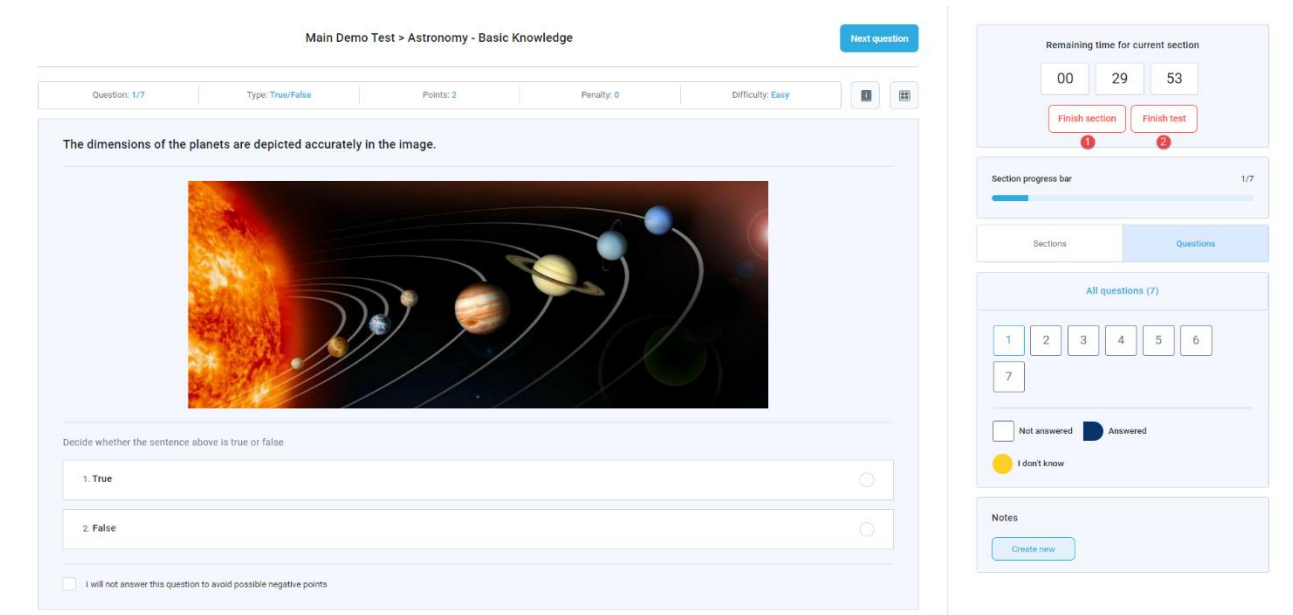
Main Demo Test > Astronomy - Basic Knowledge

Next question

| Question: 1/7 | Type: True/False | Points: 2 | Penalty: 0 | Difficulty: Easy |
|---|---|---|---|---|

The dimensions of the planets are depicted accurately in the image.

Decide whether the sentence above is true or false

1. True

2. False

I will not answer this question to avoid possible negative points

Remaining time for current section

00 29 53

Finish section
1

Finish test
2

Section progress bar 1/7

Sections Questions

All questions (7)

1 2 3 4 5 6 7

Not answered Answered

I don't know

Notes

Create new